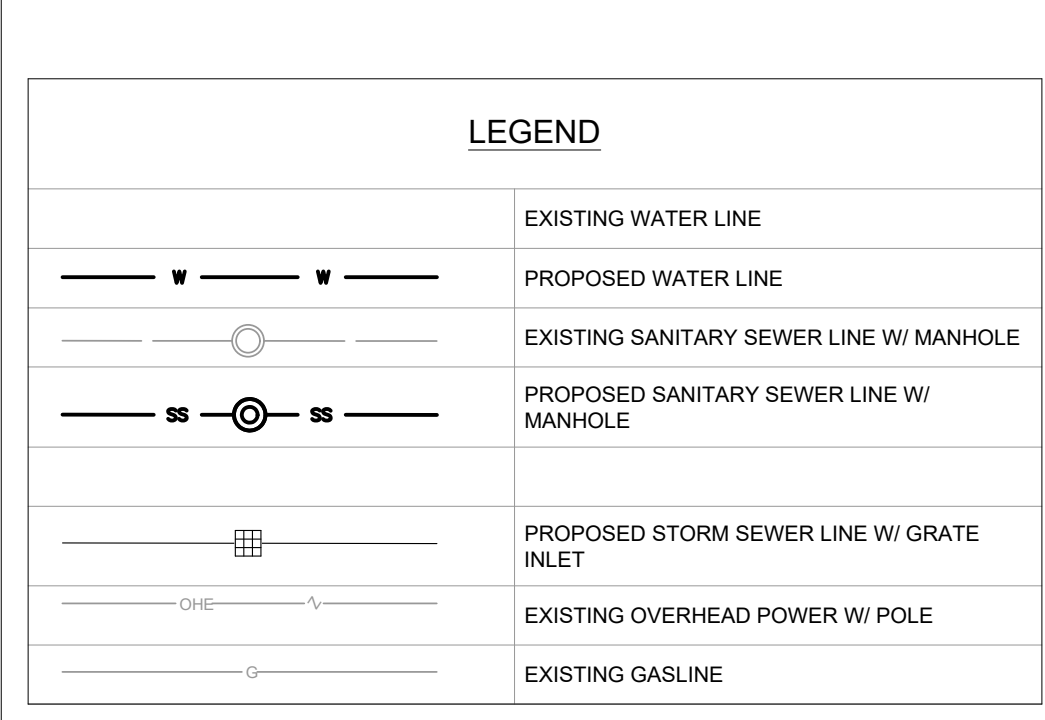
LEGEND

| | |
|---|---|
| | EXISTING WATER LINE |
| W W | PROPOSED WATER LINE |
| | EXISTING SANITARY SEWER LINE W/ MANHOLE |
| SS SS | PROPOSED SANITARY SEWER LINE W/ MANHOLE |
| | |
| | PROPOSED STORM SEWER LINE W/ GRATE INLET |
| OHE | EXISTING OVERHEAD POWER W/ POLE |
| G | EXISTING GASLINE |